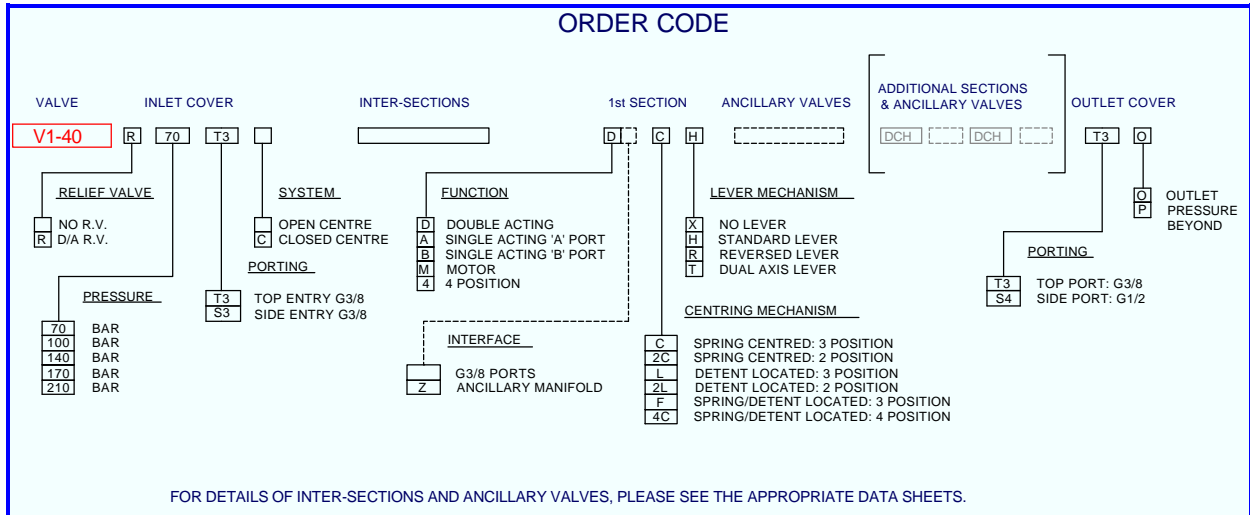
ORDER CODE

VALVE INLET COVER INTER-SECTIONS 1st SECTION ANCILLARY VALVES ADDITIONAL SECTIONS & ANCILLARY VALVES OUTLET COVER

V1-40 R 70 T3 D C H DCH DCH T3 O

RELIEF VALVE
NO R.V.
R D/A R.V.

PRESSURE
70 BAR
100 BAR
140 BAR
170 BAR
210 BAR

SYSTEM
OPEN CENTRE
C CLOSED CENTRE

PORTING
T3 TOP ENTRY G3/8
S3 SIDE ENTRY G3/8

FUNCTION
D DOUBLE ACTING
A SINGLE ACTING 'A' PORT
B SINGLE ACTING 'B' PORT
M MOTOR
4 4 POSITION

INTERFACE
G3/8 PORTS
Z ANCILLARY MANIFOLD

LEVER MECHANISM
X NO LEVER
H STANDARD LEVER
R REVERSED LEVER
T DUAL AXIS LEVER

CENTRING MECHANISM
C SPRING CENTRED: 3 POSITION
2C SPRING CENTRED: 2 POSITION
L DETENT LOCATED: 3 POSITION
2L DETENT LOCATED: 2 POSITION
F SPRING/DETENT LOCATED: 3 POSITION
4C SPRING/DETENT LOCATED: 4 POSITION

O OUTLET
P PRESSURE BEYOND

PORTING
T3 TOP PORT: G3/8
S4 SIDE PORT: G1/2

FOR DETAILS OF INTER-SECTIONS AND ANCILLARY VALVES, PLEASE SEE THE APPROPRIATE DATA SHEETS.